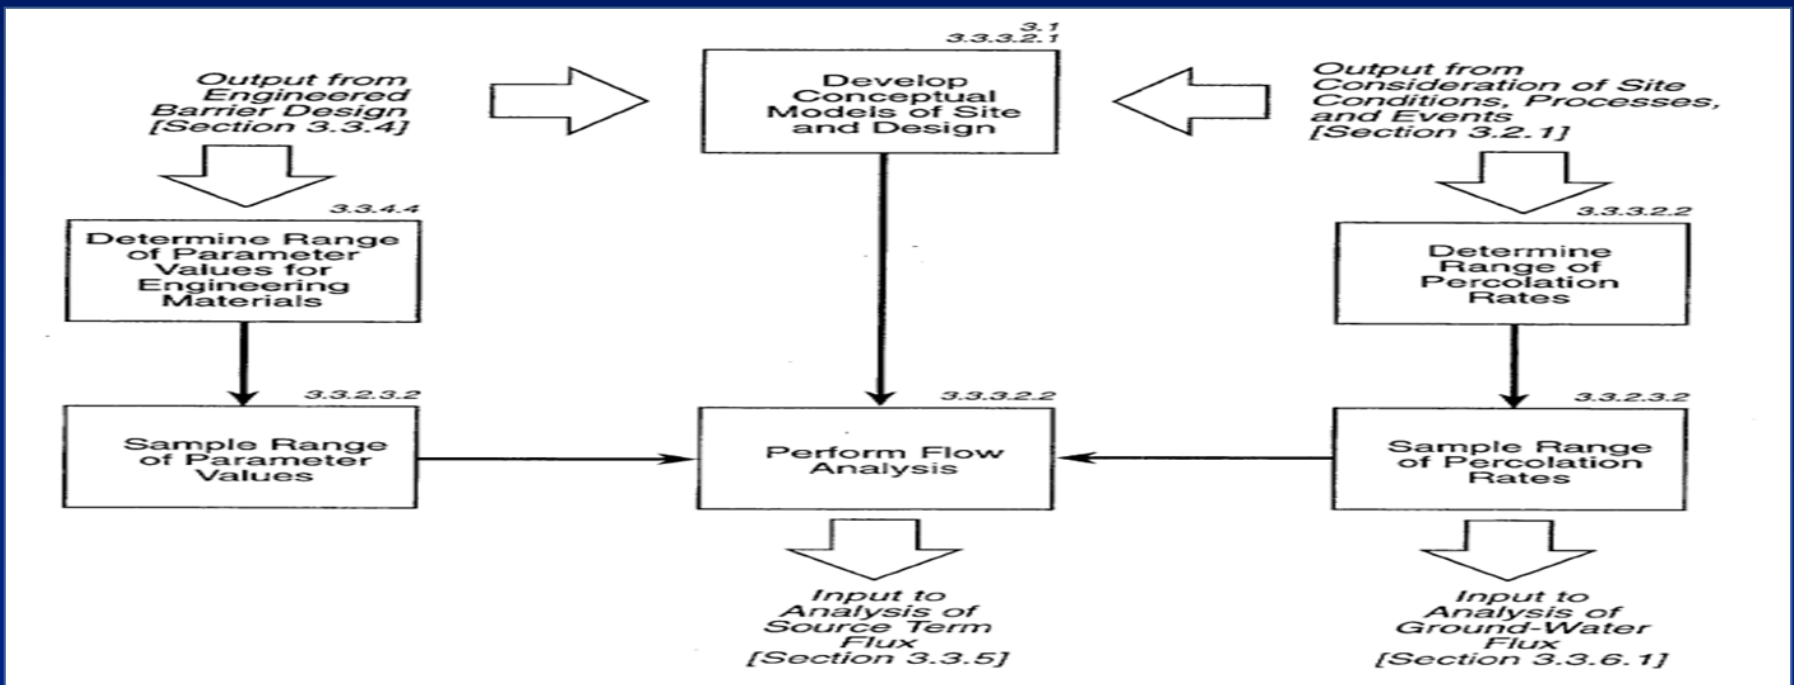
Output from Engineered Barrier Design [Section 3.3.4]

3.1
3.3.3.2.1

Develop Conceptual Models of Site and Design

Output from Consideration of Site Conditions, Processes, and Events [Section 3.2.1]

3.3.4.4

Determine Range of Parameter Values for Engineering Materials

3.3.3.2.2

Determine Range of Percolation Rates

3.3.2.3.2

Sample Range of Parameter Values

3.3.3.2.2

Perform Flow Analysis

3.3.2.3.2

Sample Range of Percolation Rates

Input to Analysis of Source Term Flux [Section 3.3.5]

Input to Analysis of Ground-Water Flux [Section 3.3.6.1]